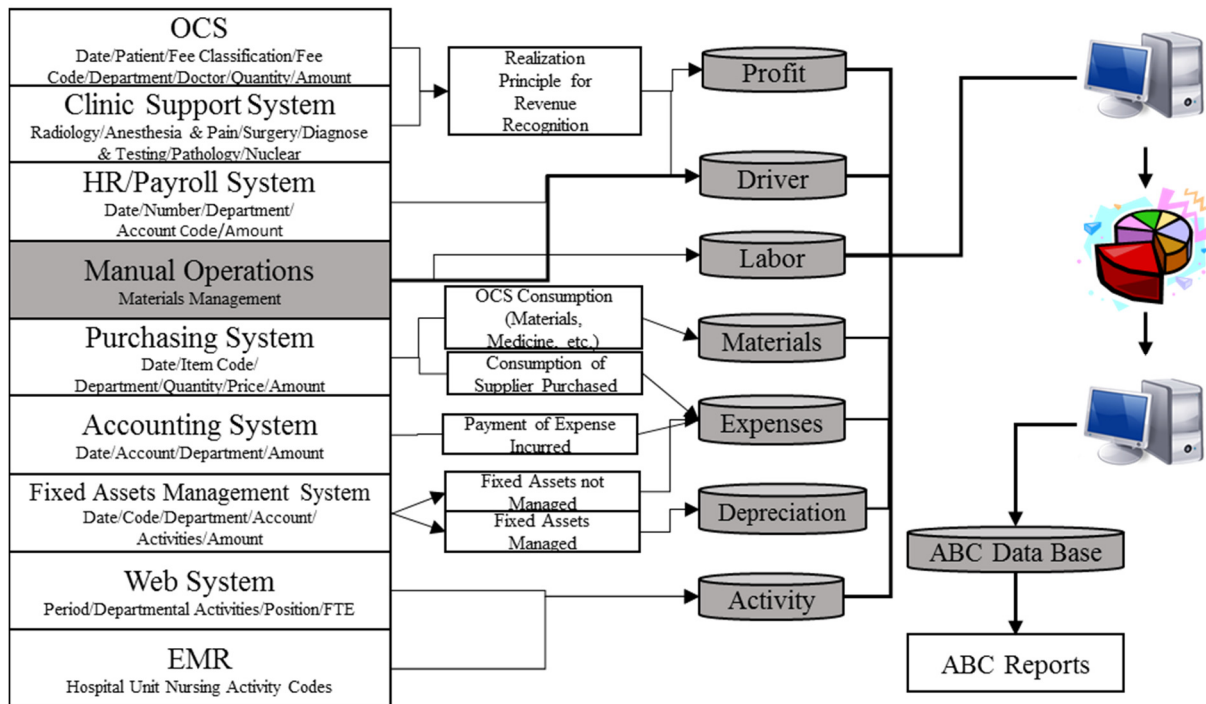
OCS
Date/Patient/Fee Classification/Fee Code/Department/Doctor/Quantity/Amount

Clinic Support System
Radiology/Anesthesia & Pain/Surgery/Diagnose & Testing/Pathology/Nuclear

HR/Payroll System
Date/Number/Department/ Account Code/Amount

Manual Operations
Materials Management

Purchasing System
Date/Item Code/ Department/Quantity/Price/Amount

Accounting System
Date/Account/Department/Amount

Fixed Assets Management System
Date/Code/Department/Account/ Activities/Amount

Web System
Period/Departmental Activities/Position/FTE

EMR
Hospital Unit Nursing Activity Codes

Realization Principle for Revenue Recognition

OCS Consumption (Materials, Medicine, etc.)

Consumption of Supplier Purchased

Payment of Expense Incurred

Fixed Assets not Managed

Fixed Assets Managed

Profit

Driver

Labor

Materials

Expenses

Depreciation

Activity

ABC Data Base

ABC Reports